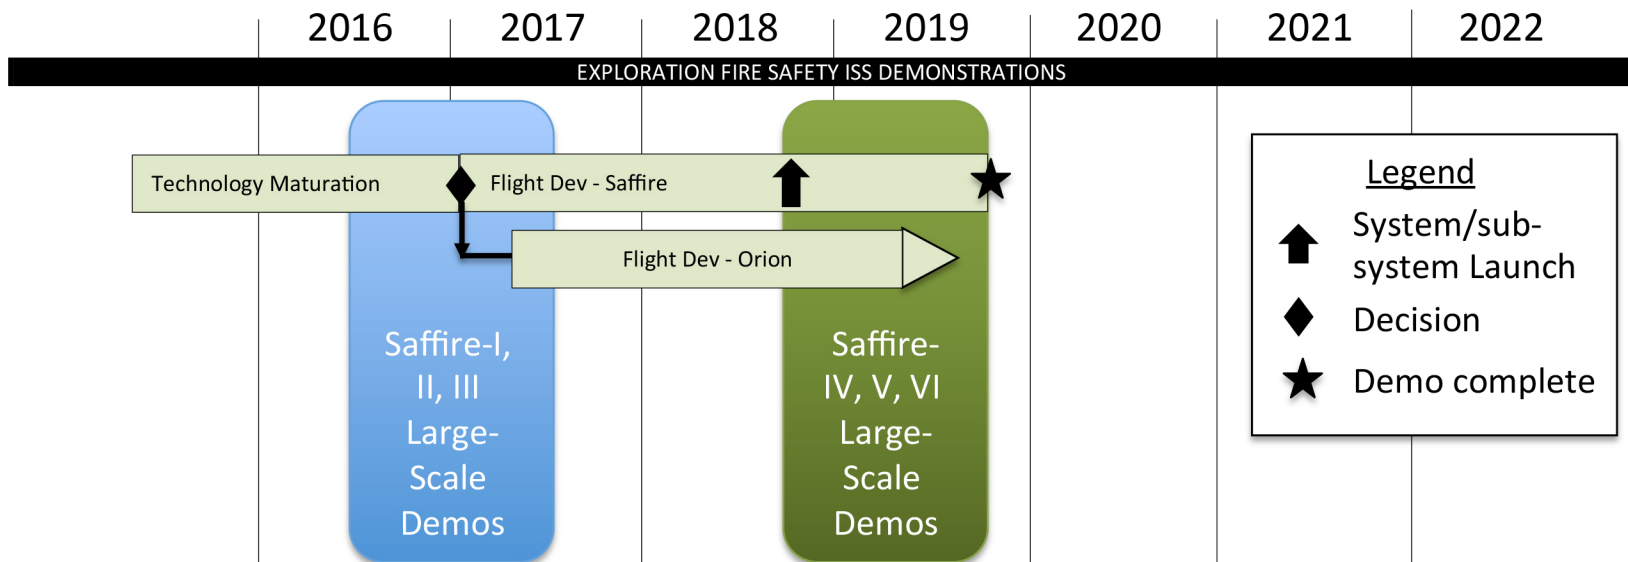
2016 2017 2018 2019 2020 2021 2022

EXPLORATION FIRE SAFETY ISS DEMONSTRATIONS

Technology Maturation

Flight Dev - Saffire

Flight Dev - Orion

Saffire-I, II, III Large-Scale Demos

Saffire-IV, V, VI Large-Scale Demos

Legend

System/sub-system Launch

Decision

Demo complete